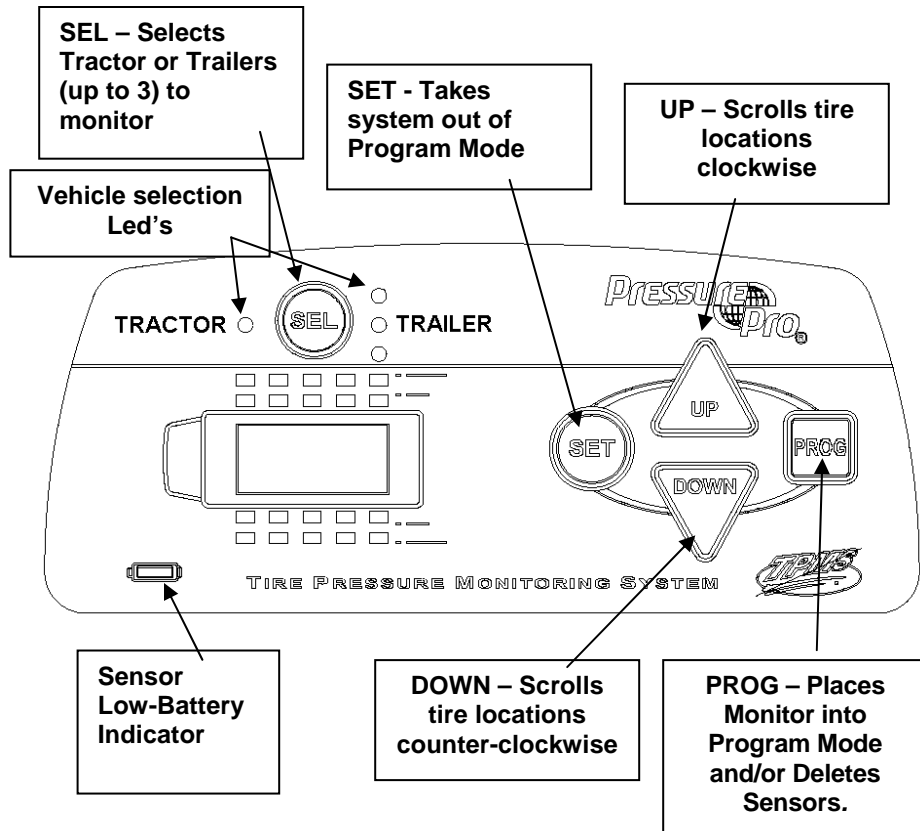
SEL – Selects Tractor or Trailers (up to 3) to monitor

SET - Takes system out of Program Mode

UP – Scrolls tire locations clockwise

Vehicle selection Led's

PressurePro

TRACTOR

SEL

TRAILER

UP

SET

PROG

DOWN

TPMS

TIRE PRESSURE MONITORING SYSTEM

Sensor Low-Battery Indicator

DOWN – Scrolls tire locations counter-clockwise

PROG – Places Monitor into Program Mode and/or Deletes Sensors.